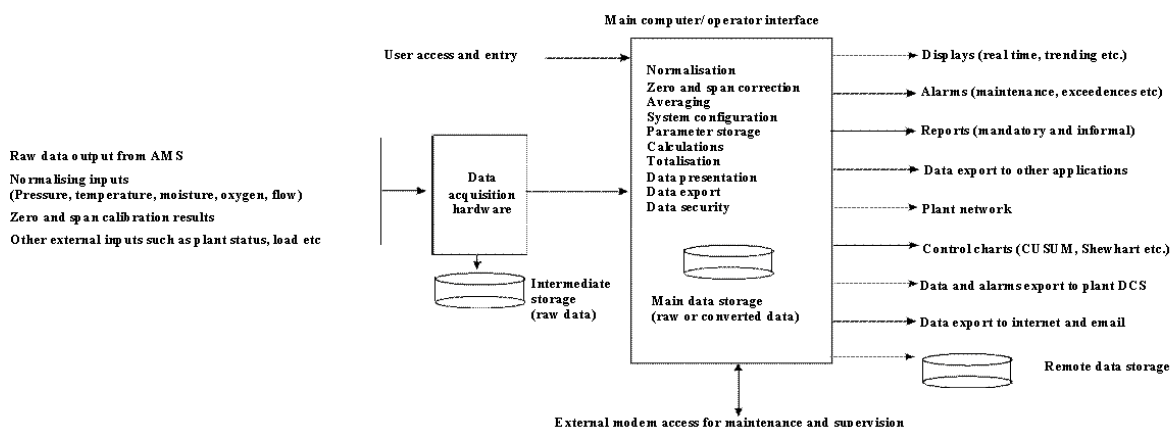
Main computer/ operator interface

User access and entry

Raw data output from AMS

Normalising inputs
(Pressure, temperature, moisture, oxygen, flow)

Zero and span calibration results

Other external inputs such as plant status, load etc

Data acquisition hardware

Intermediate storage (raw data)

Normalisation
Zero and span correction
Averaging
System configuration
Parameter storage
Calculations
Totalisation
Data presentation
Data export
Data security

Main data storage (raw or converted data)

Displays (real time, trending etc.)

Alarms (maintenance, exceedences etc)

Reports (mandatory and informal)

Data export to other applications

Plant network

Control charts (CUSUM, Shewhart etc.)

Data and alarms export to plant DCS

Data export to internet and email

Remote data storage

External modem access for maintenance and supervision